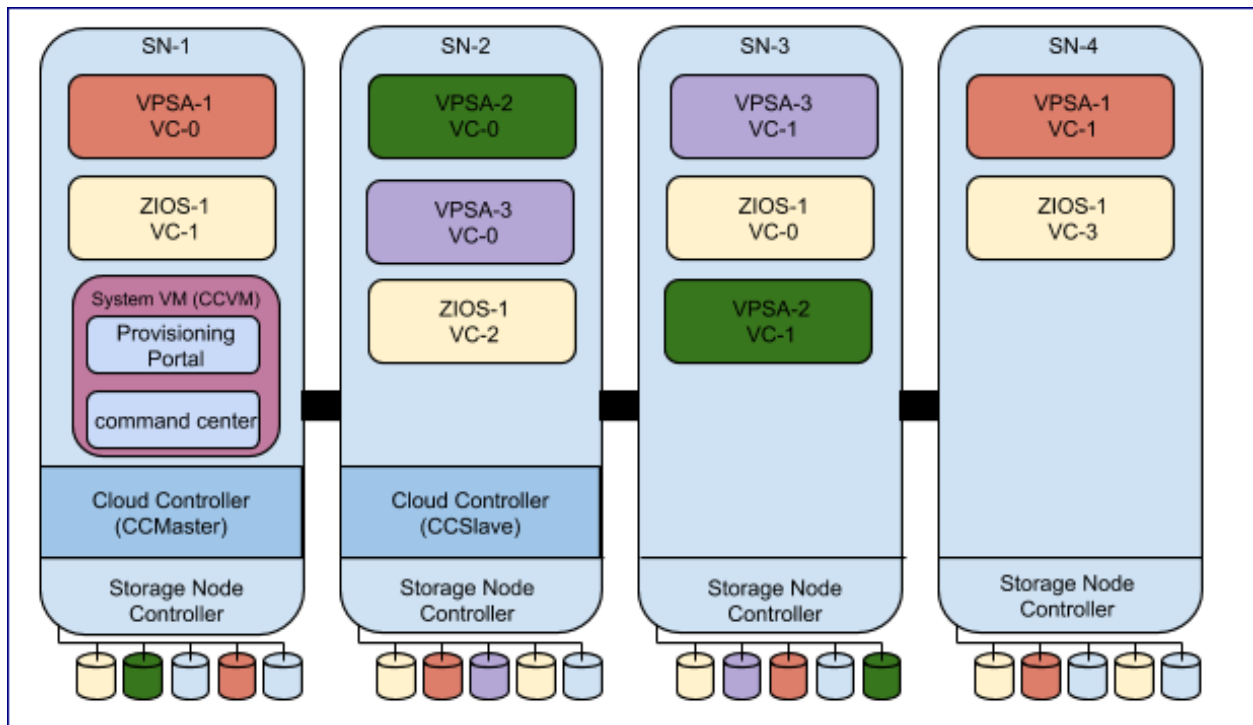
SN-1

VPSA-1
VC-0

ZIOS-1
VC-1

System VM (CCVM)

Provisioning Portal

command center

Cloud Controller
(CCMaster)

Storage Node Controller

SN-2

VPSA-2
VC-0

VPSA-3
VC-0

ZIOS-1
VC-2

Cloud Controller
(CCSlave)

Storage Node Controller

SN-3

VPSA-3
VC-1

ZIOS-1
VC-0

VPSA-2
VC-1

Storage Node Controller

SN-4

VPSA-1
VC-1

ZIOS-1
VC-3

Storage Node Controller